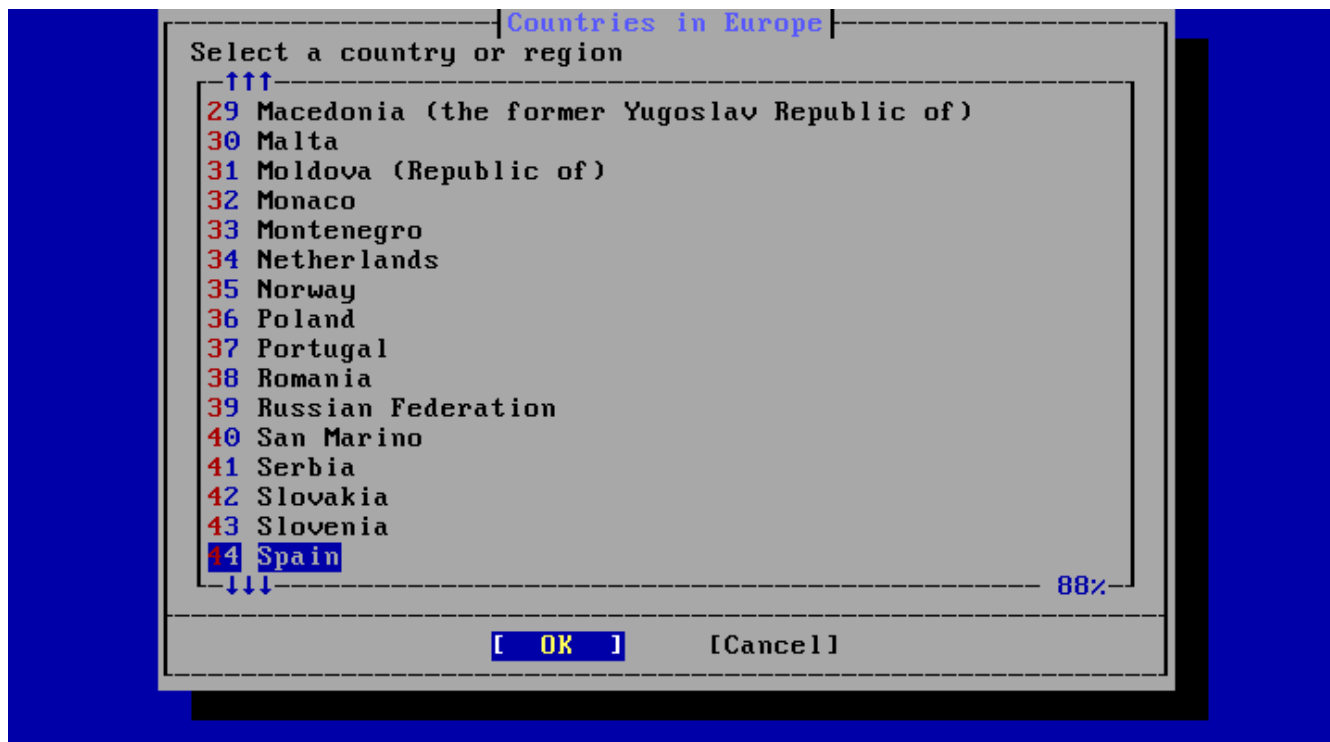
Countries in Europe

Select a country or region

↑↑↑

29 Macedonia (the former Yugoslav Republic of)
30 Malta
31 Moldova (Republic of)
32 Monaco
33 Montenegro
34 Netherlands
35 Norway
36 Poland
37 Portugal
38 Romania
39 Russian Federation
40 San Marino
41 Serbia
42 Slovakia
43 Slovenia
44 Spain

↓↓↓ 88%

[ OK ] [Cancel]